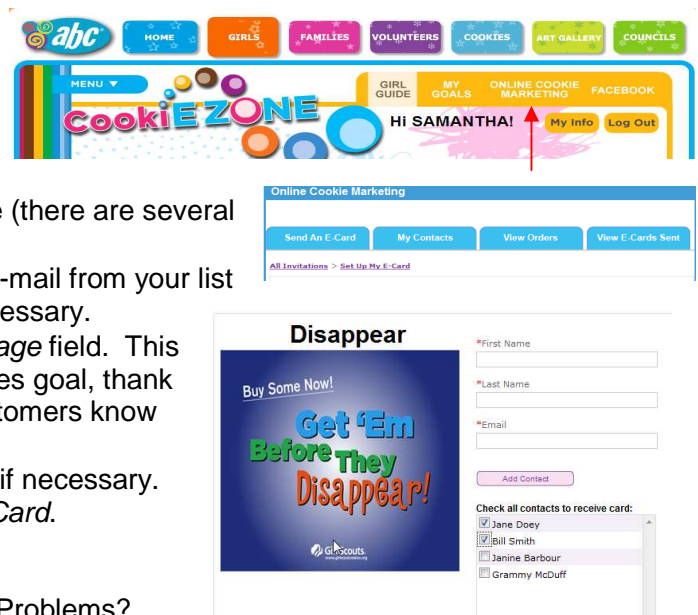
abc HOME GIRLS FAMILIES VOLUNTEERS COOKIES ART GALLERY COUNCILS

MENU ▼

CookiEZONE

GIRL GUIDE MY GOALS ONLINE COOKIE MARKETING FACEBOOK

Hi SAMANTHA! My Info Log Out

Online Cookie Marketing

Send An E-Card My Contacts View Orders View E-Cards Sent

All Invitations > Set Up My E-Card

e (there are several

-mail from your list
essary.

age field. This
es goal, thank
tomers know

if necessary.
Card.

Problems?

Disappear

Buy Some Now!

Get 'Em Before They Disappear!

Girl Scouts

*First Name

*Last Name

*Email

Add Contact

Check all contacts to receive card:
Jane Doey
Bill Smith
Janine Barbour
Grammy McDuff